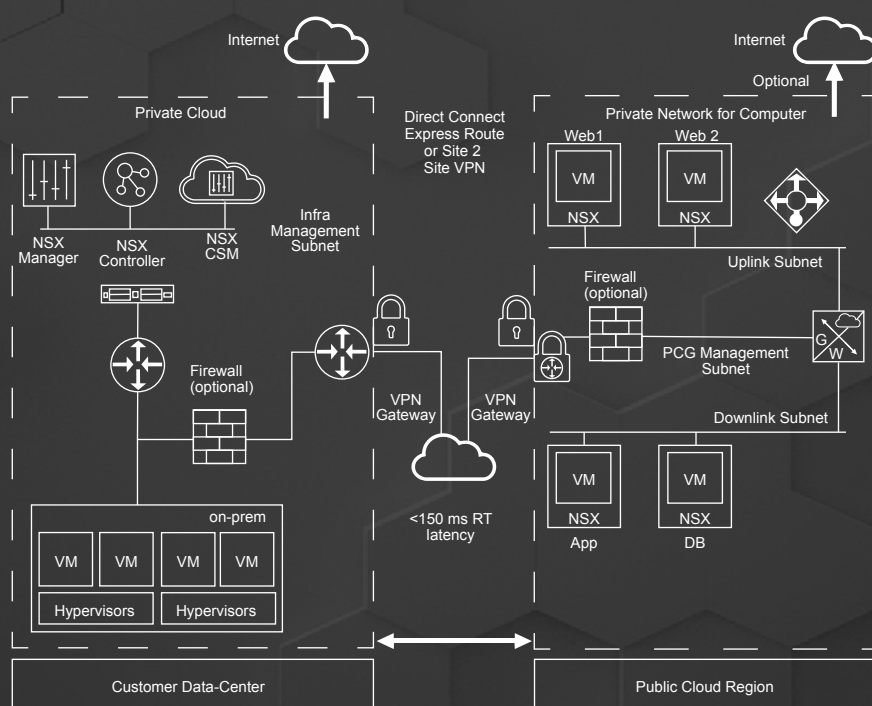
Internet

Internet

Optional

Private Cloud

Direct Connect Express Route or Site 2 Site VPN

Private Network for Computer

Web1

Web 2

VM

VM

NSX

NSX

NSX Manager

NSX Controller

NSX CSM

Infra Management Subnet

Uplink Subnet

Firewall (optional)

Firewall (optional)

G

W

PCG Management Subnet

VPN Gateway

VPN Gateway

Downlink Subnet

VM

VM

NSX

NSX

App

DB

on-prem

VM

VM

VM

VM

Hypervisors

Hypervisors

<150 ms RT latency

Customer Data-Center

Public Cloud Region